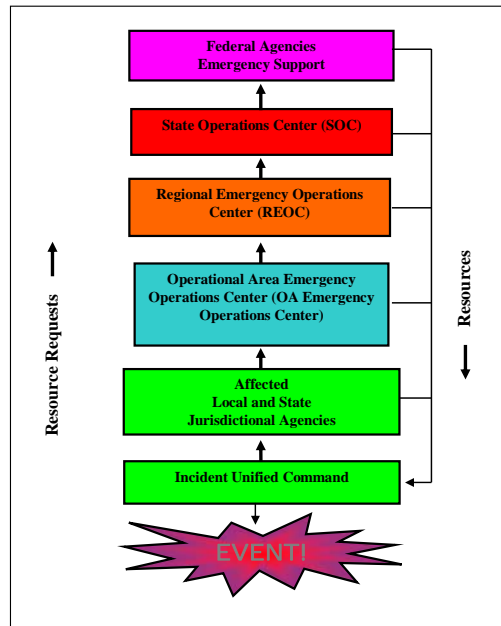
Federal Agencies
Emergency Support

State Operations Center (SOC)

Regional Emergency Operations Center (REOC)

Operational Area Emergency Operations Center (OA Emergency Operations Center)

Affected
Local and State
Jurisdictional Agencies

Incident Unified Command

EVENT!

Resource Requests

Resources